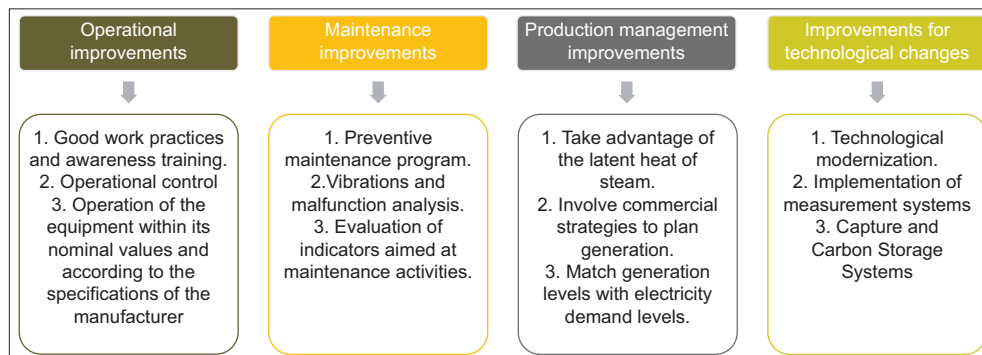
Operational improvements

1. Good work practices and awareness training.
2. Operational control
3. Operation of the equipment within its nominal values and according to the specifications of the manufacturer

Maintenance improvements

1. Preventive maintenance program.
2.Vibrations and malfunction analysis.
3. Evaluation of indicators aimed at maintenance activities.

Production management improvements

1. Take advantage of the latent heat of steam.
2. Involve commercial strategies to plan generation.
3. Match generation levels with electricity demand levels.

Improvements for technological changes

1. Technological modernization.
2. Implementation of measurement systems
3. Capture and Carbon Storage Systems